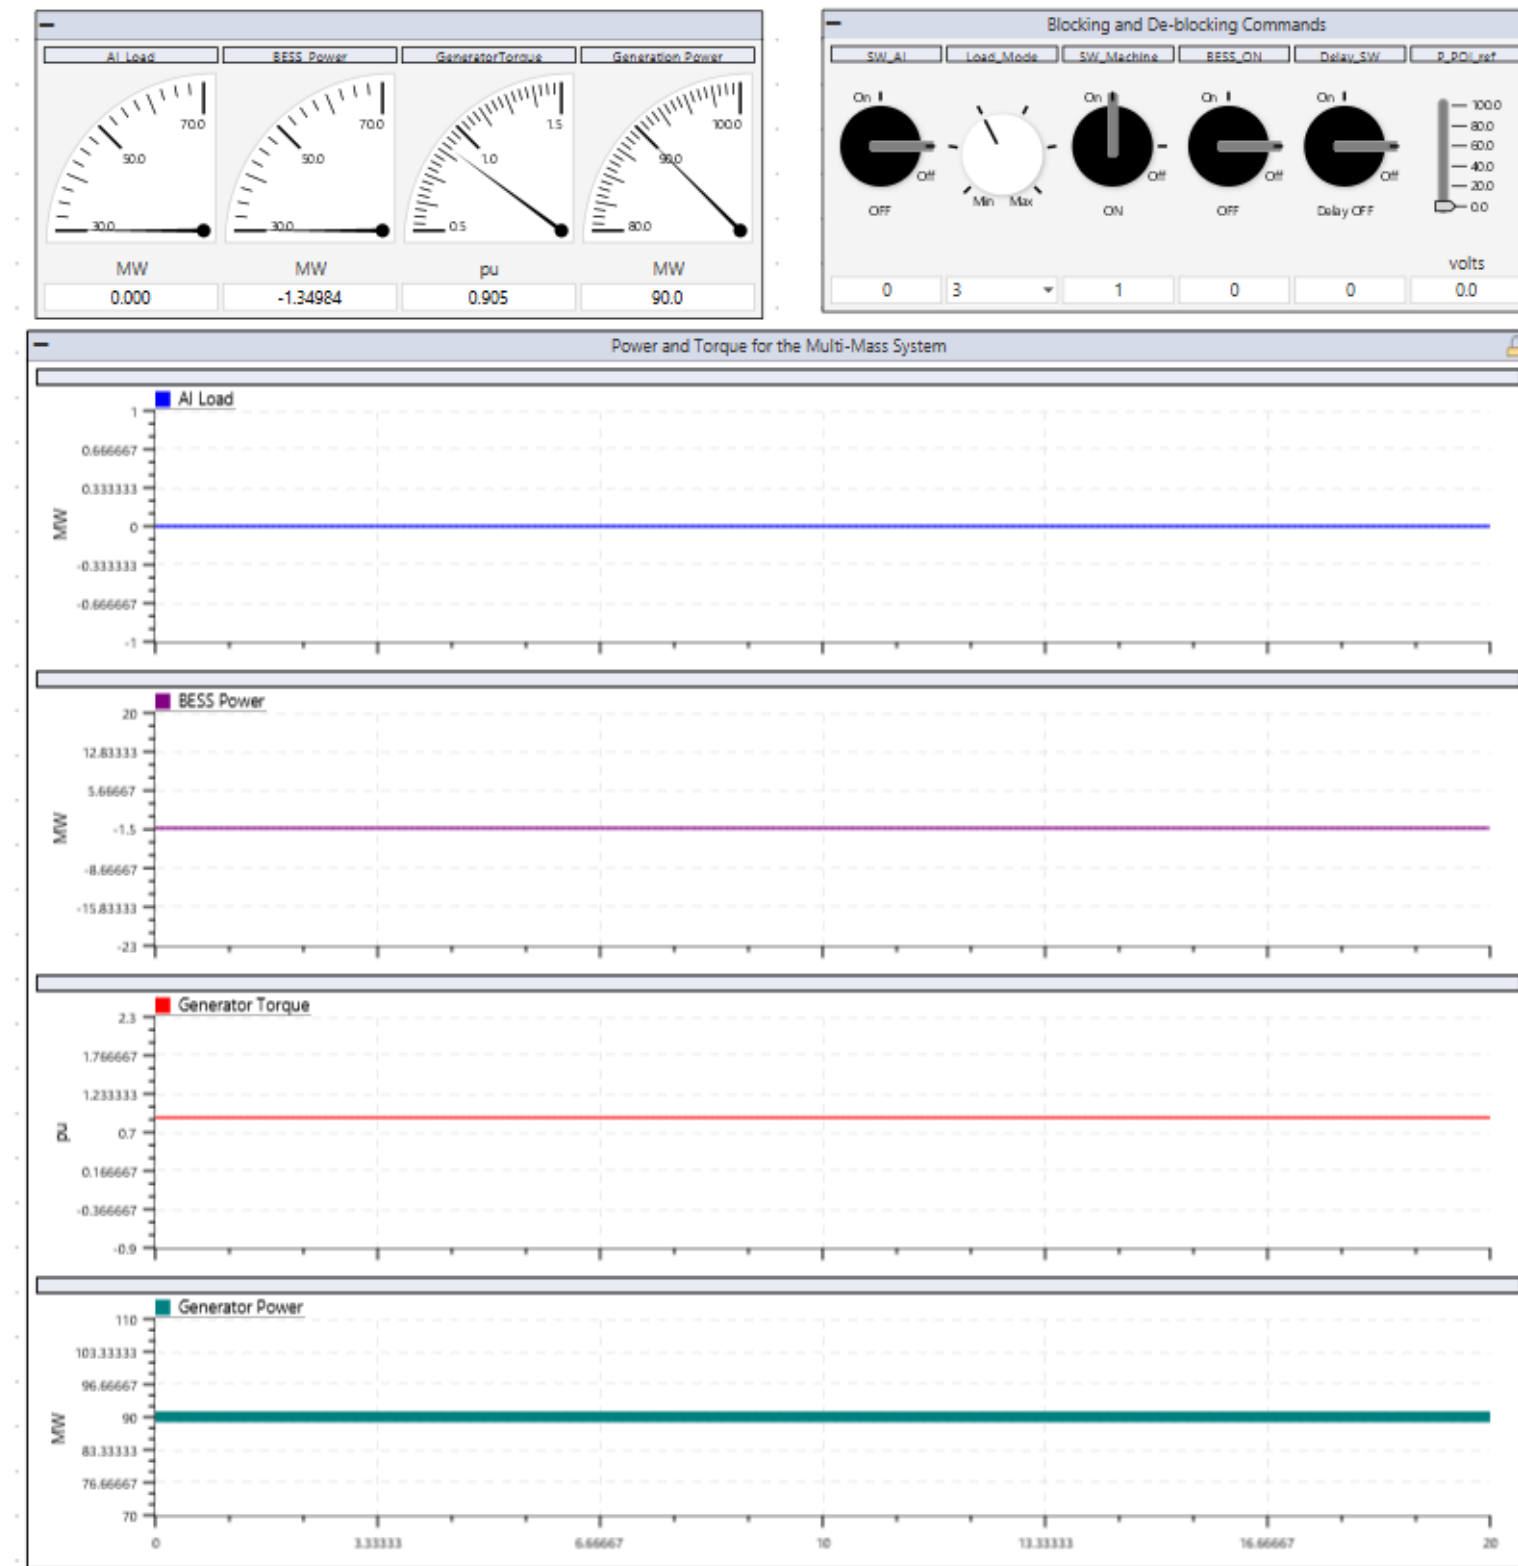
AI_Load BESS_Power GeneratorTorque Generation Power

30.0 50.0 70.0
MW
0.000

30.0 50.0 70.0
MW
-1.34984

0.5 1.0 1.5
pu
0.905

80.0 90.0 100.0
MW
90.0

Blocking and De-blocking Commands

SW_AI Load_Mode SW_Machine BESS_ON Delay_SW P_POI_ref

On Off OFF
Min Max
On Off ON
On Off OFF
On Off Delay OFF
100.0 80.0 60.0 40.0 20.0 0.0
volts

| 0 | 3 | 1 | 0 | 0 | 0.0 |
|---|---|---|---|---|---|

Power and Torque for the Multi-Mass System

AI Load
MW
1
0.666667
0.333333
0
-0.333333
-0.666667
-1

BESS Power
MW
20
12.83333
5.66667
-1.5
-8.66667
-15.83333
-23

Generator Torque
pu
2.3
1.766667
1.233333
0.7
0.166667
-0.366667
-0.9

Generator Power
MW
110
103.33333
96.66667
90
83.33333
76.66667
70

0 3.33333 6.66667 10 13.33333 16.66667 20